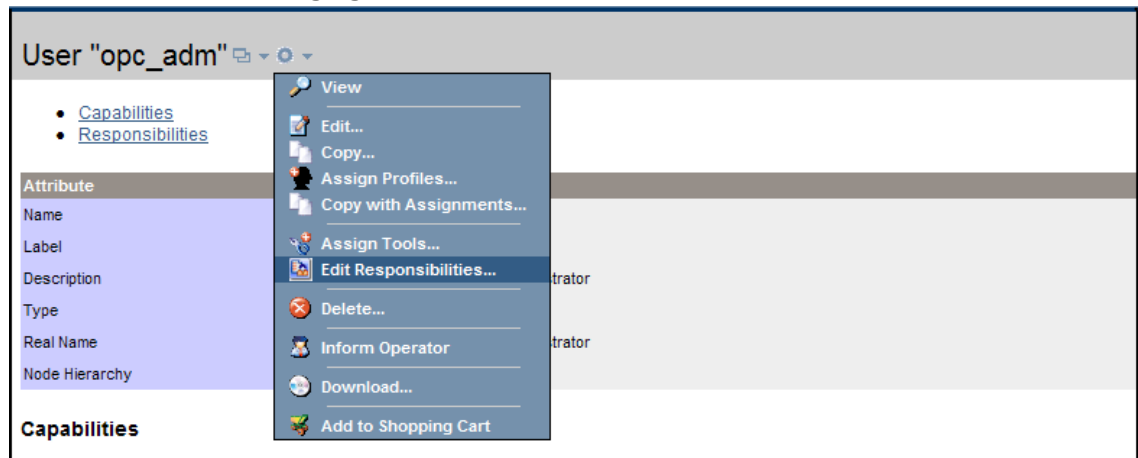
User "opc_adm"

- Capabilities
- Responsibilities

View
Edit...
Copy...
Assign Profiles...
Copy with Assignments...
Assign Tools...
Edit Responsibilities...
Delete...
Inform Operator
Download...
Add to Shopping Cart

| Attribute | |
|---|---|
| Name | |
| Label | |
| Description | trator |
| Type | |
| Real Name | trator |
| Node Hierarchy | |

Capabilities